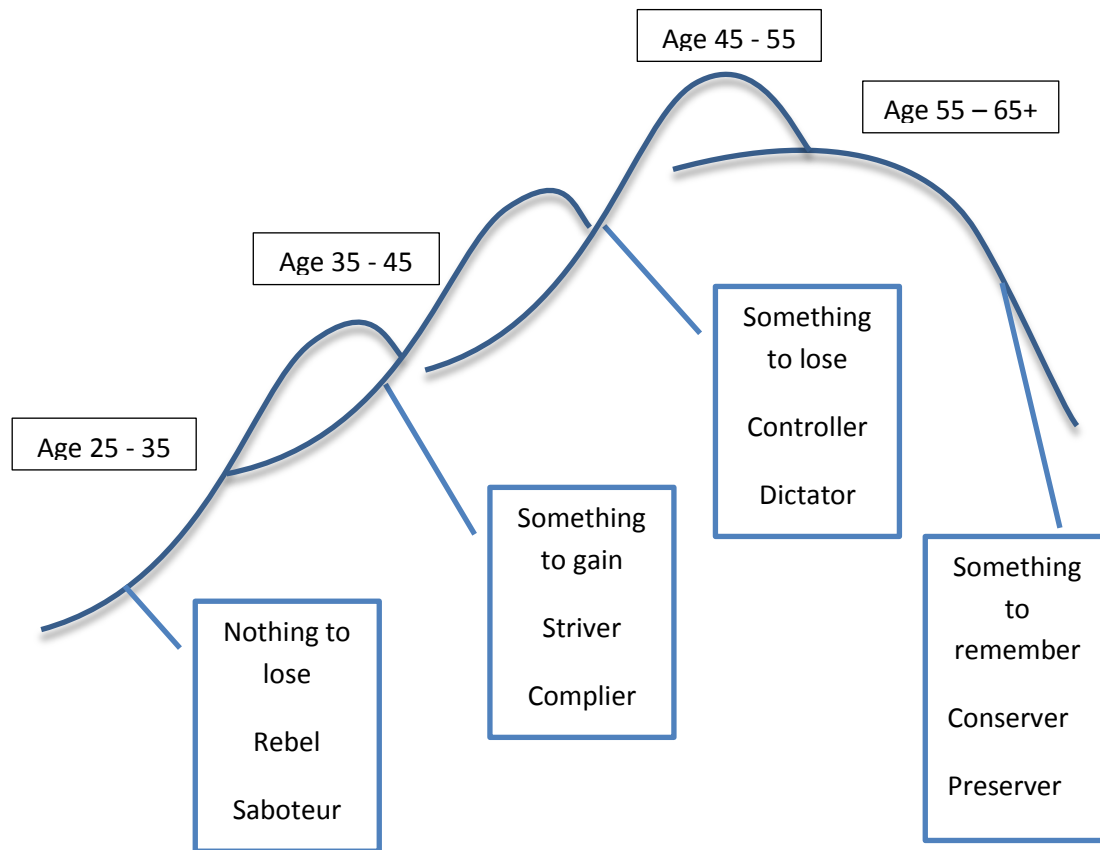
Age 45 - 55

Age 55 – 65+

Age 35 - 45

Age 25 - 35

Nothing to lose

Rebel

Saboteur

Something to gain

Striver

Complier

Something to lose

Controller

Dictator

Something to remember

Conserver

Preserver